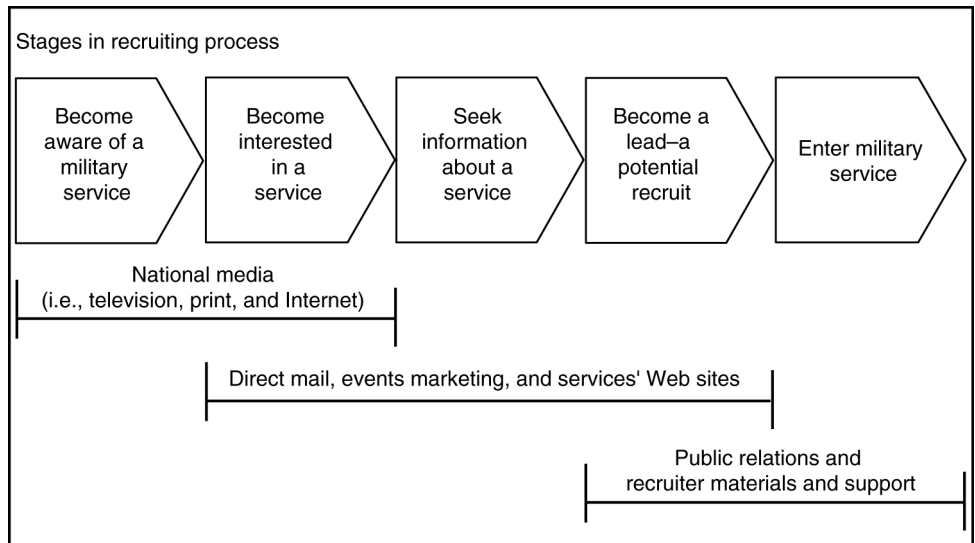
Stages in recruiting process

Become aware of a military service

Become interested in a service

Seek information about a service

Become a lead–a potential recruit

Enter military service

National media (i.e., television, print, and Internet)

Direct mail, events marketing, and services' Web sites

Public relations and recruiter materials and support